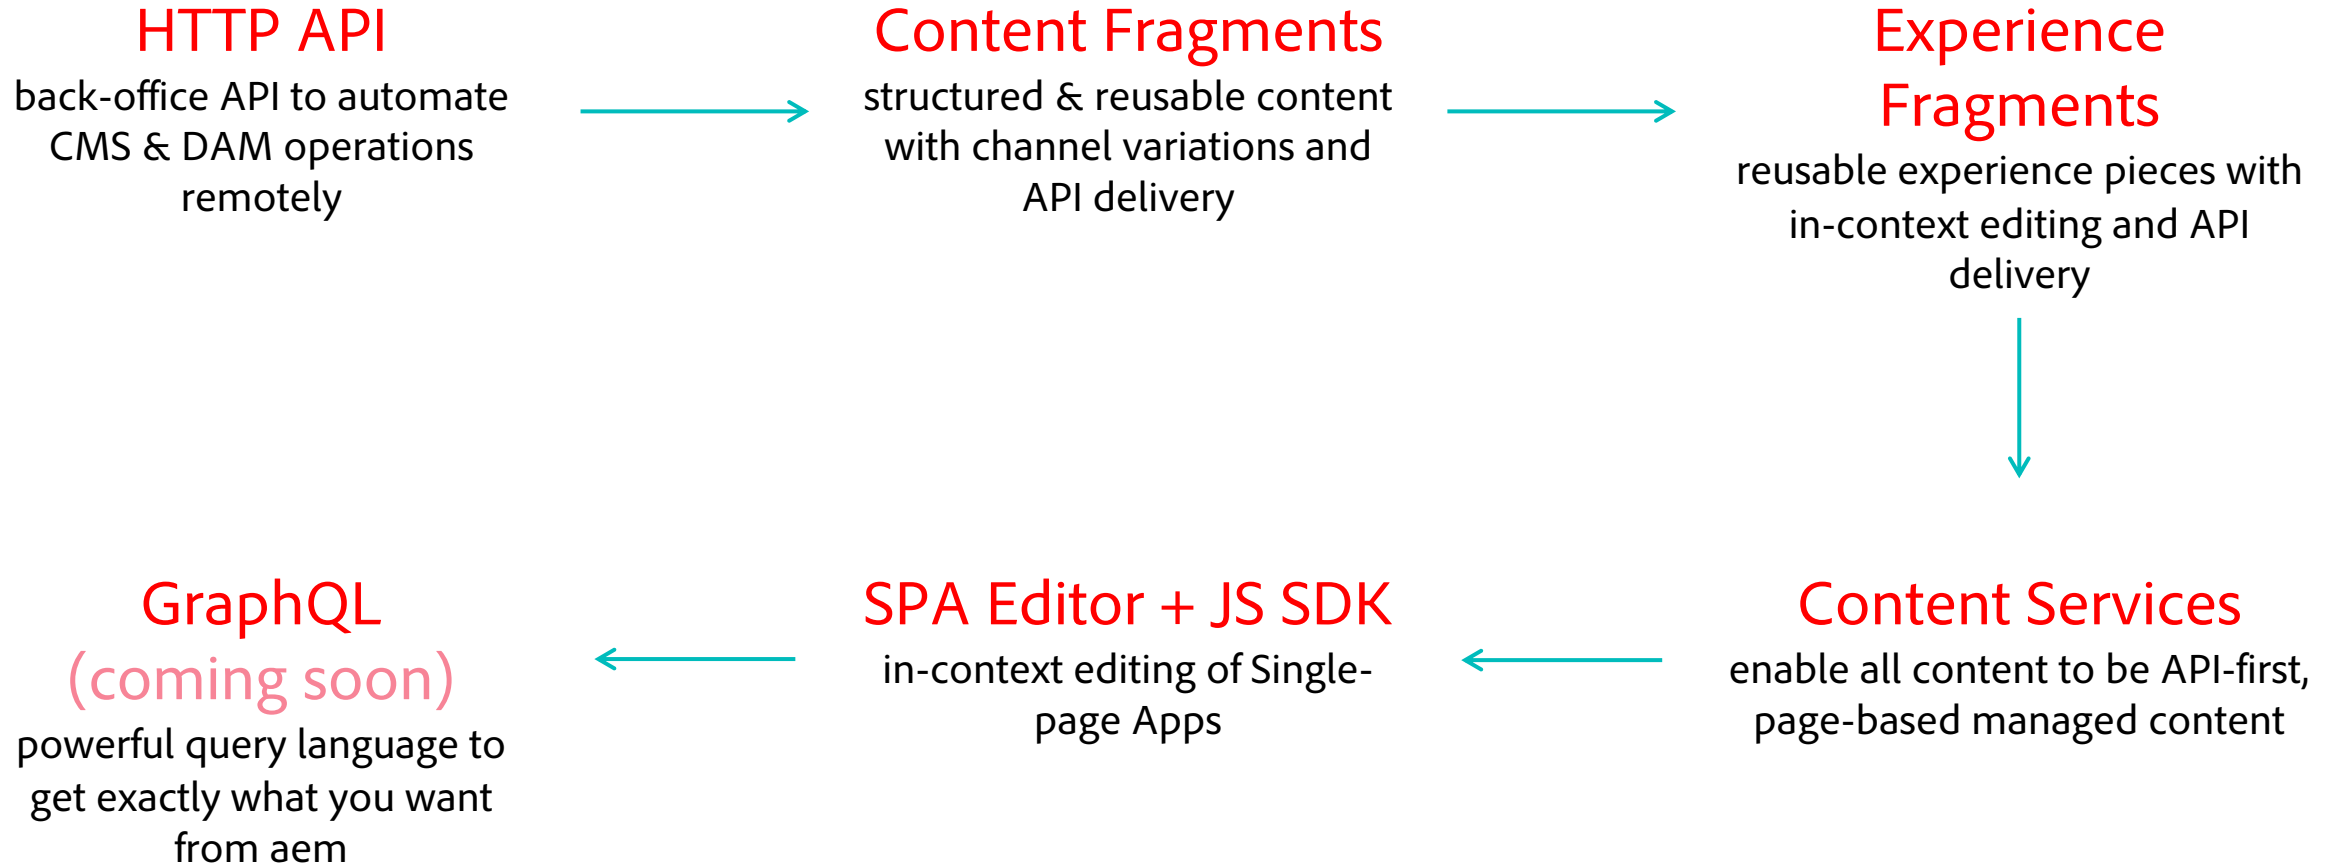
HTTP API
back-office API to automate CMS & DAM operations remotely

Content Fragments
structured & reusable content with channel variations and API delivery

Experience Fragments
reusable experience pieces with in-context editing and API delivery

Content Services
enable all content to be API-first, page-based managed content

SPA Editor + JS SDK
in-context editing of Single-page Apps

GraphQL
(coming soon)
powerful query language to get exactly what you want from aem